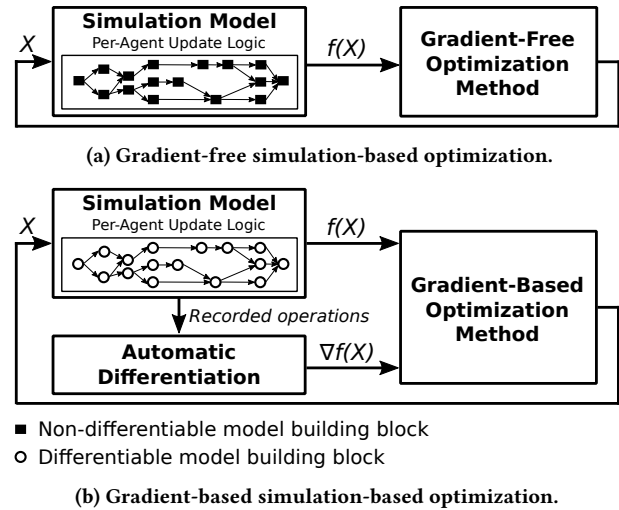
X

Simulation Model

Per-Agent Update Logic

f(X)

Gradient-Free Optimization Method

(a) Gradient-free simulation-based optimization.

X

Simulation Model

Per-Agent Update Logic

f(X)

Recorded operations

Gradient-Based Optimization Method

Automatic Differentiation

$\nabla f(X)$

■ Non-differentiable model building block

○ Differentiable model building block

(b) Gradient-based simulation-based optimization.